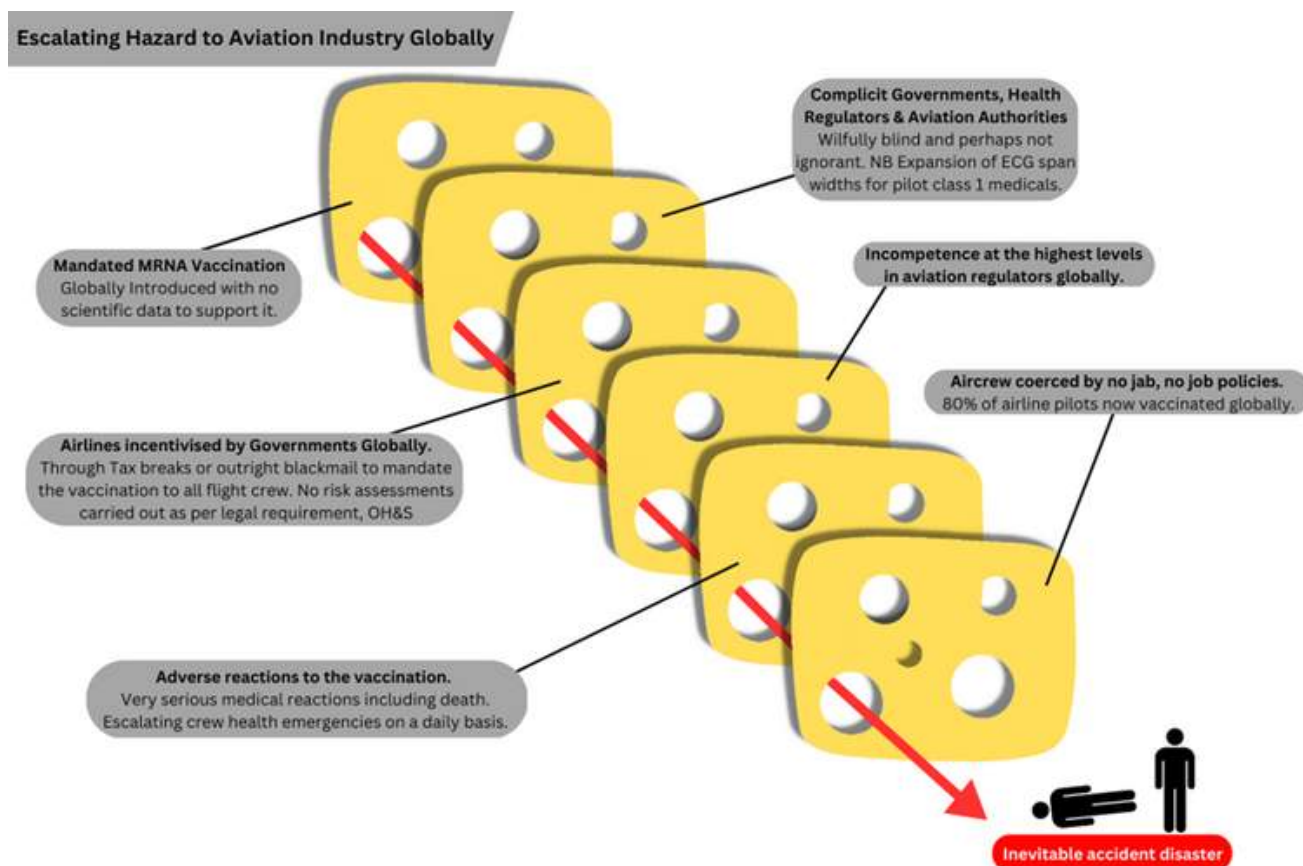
Escalating Hazard to Aviation Industry Globally

Complicit Governments, Health Regulators & Aviation Authorities
Wilfully blind and perhaps not ignorant. NB Expansion of ECG span widths for pilot class 1 medicals.

Mandated MRNA Vaccination
Globally Introduced with no scientific data to support it.

Incompetence at the highest levels in aviation regulators globally.

Aircrew coerced by no jab, no job policies.
80% of airline pilots now vaccinated globally.

Airlines incentivised by Governments Globally.
Through Tax breaks or outright blackmail to mandate the vaccination to all flight crew. No risk assessments carried out as per legal requirement, OH&S

Adverse reactions to the vaccination.
Very serious medical reactions including death. Escalating crew health emergencies on a daily basis.

Inevitable accident disaster